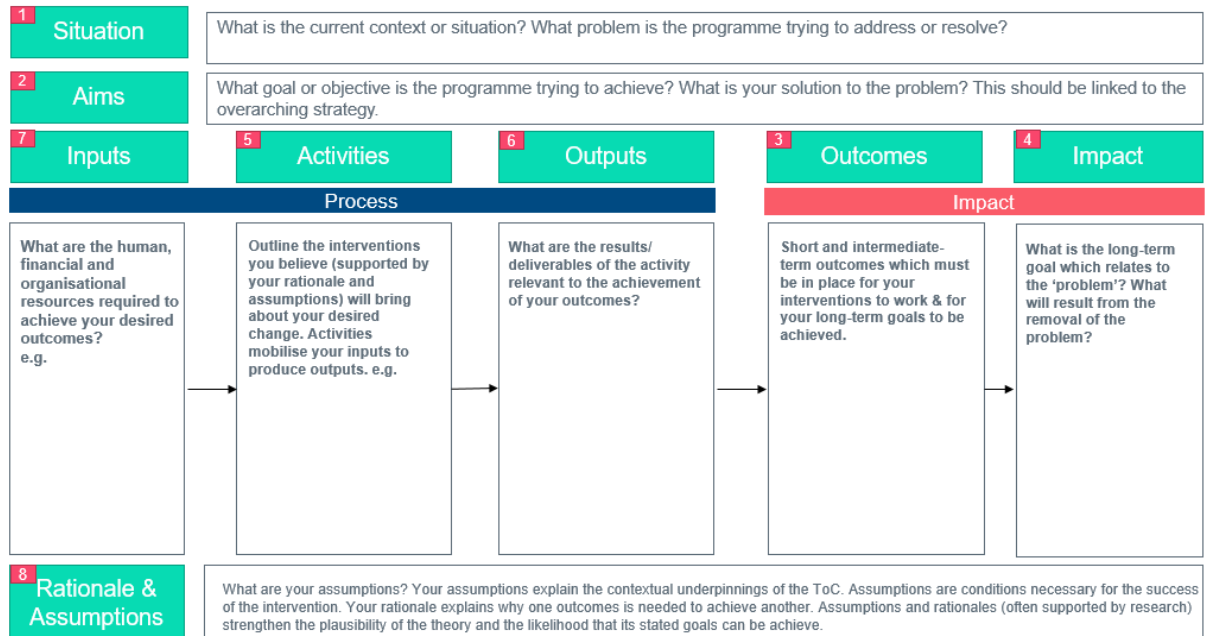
1 Situation

What is the current context or situation? What problem is the programme trying to address or resolve?

2 Aims

What goal or objective is the programme trying to achieve? What is your solution to the problem? This should be linked to the overarching strategy.

7 Inputs

5 Activities

6 Outputs

3 Outcomes

4 Impact

Process

Impact

What are the human, financial and organisational resources required to achieve your desired outcomes? e.g.

Outline the interventions you believe (supported by your rationale and assumptions) will bring about your desired change. Activities mobilise your inputs to produce outputs. e.g.

What are the results/ deliverables of the activity relevant to the achievement of your outcomes?

Short and intermediate-term outcomes which must be in place for your interventions to work & for your long-term goals to be achieved.

What is the long-term goal which relates to the 'problem'? What will result from the removal of the problem?

8 Rationale & Assumptions

What are your assumptions? Your assumptions explain the contextual underpinnings of the ToC. Assumptions are conditions necessary for the success of the intervention. Your rationale explains why one outcomes is needed to achieve another. Assumptions and rationales (often supported by research) strengthen the plausibility of the theory and the likelihood that its stated goals can be achieve.